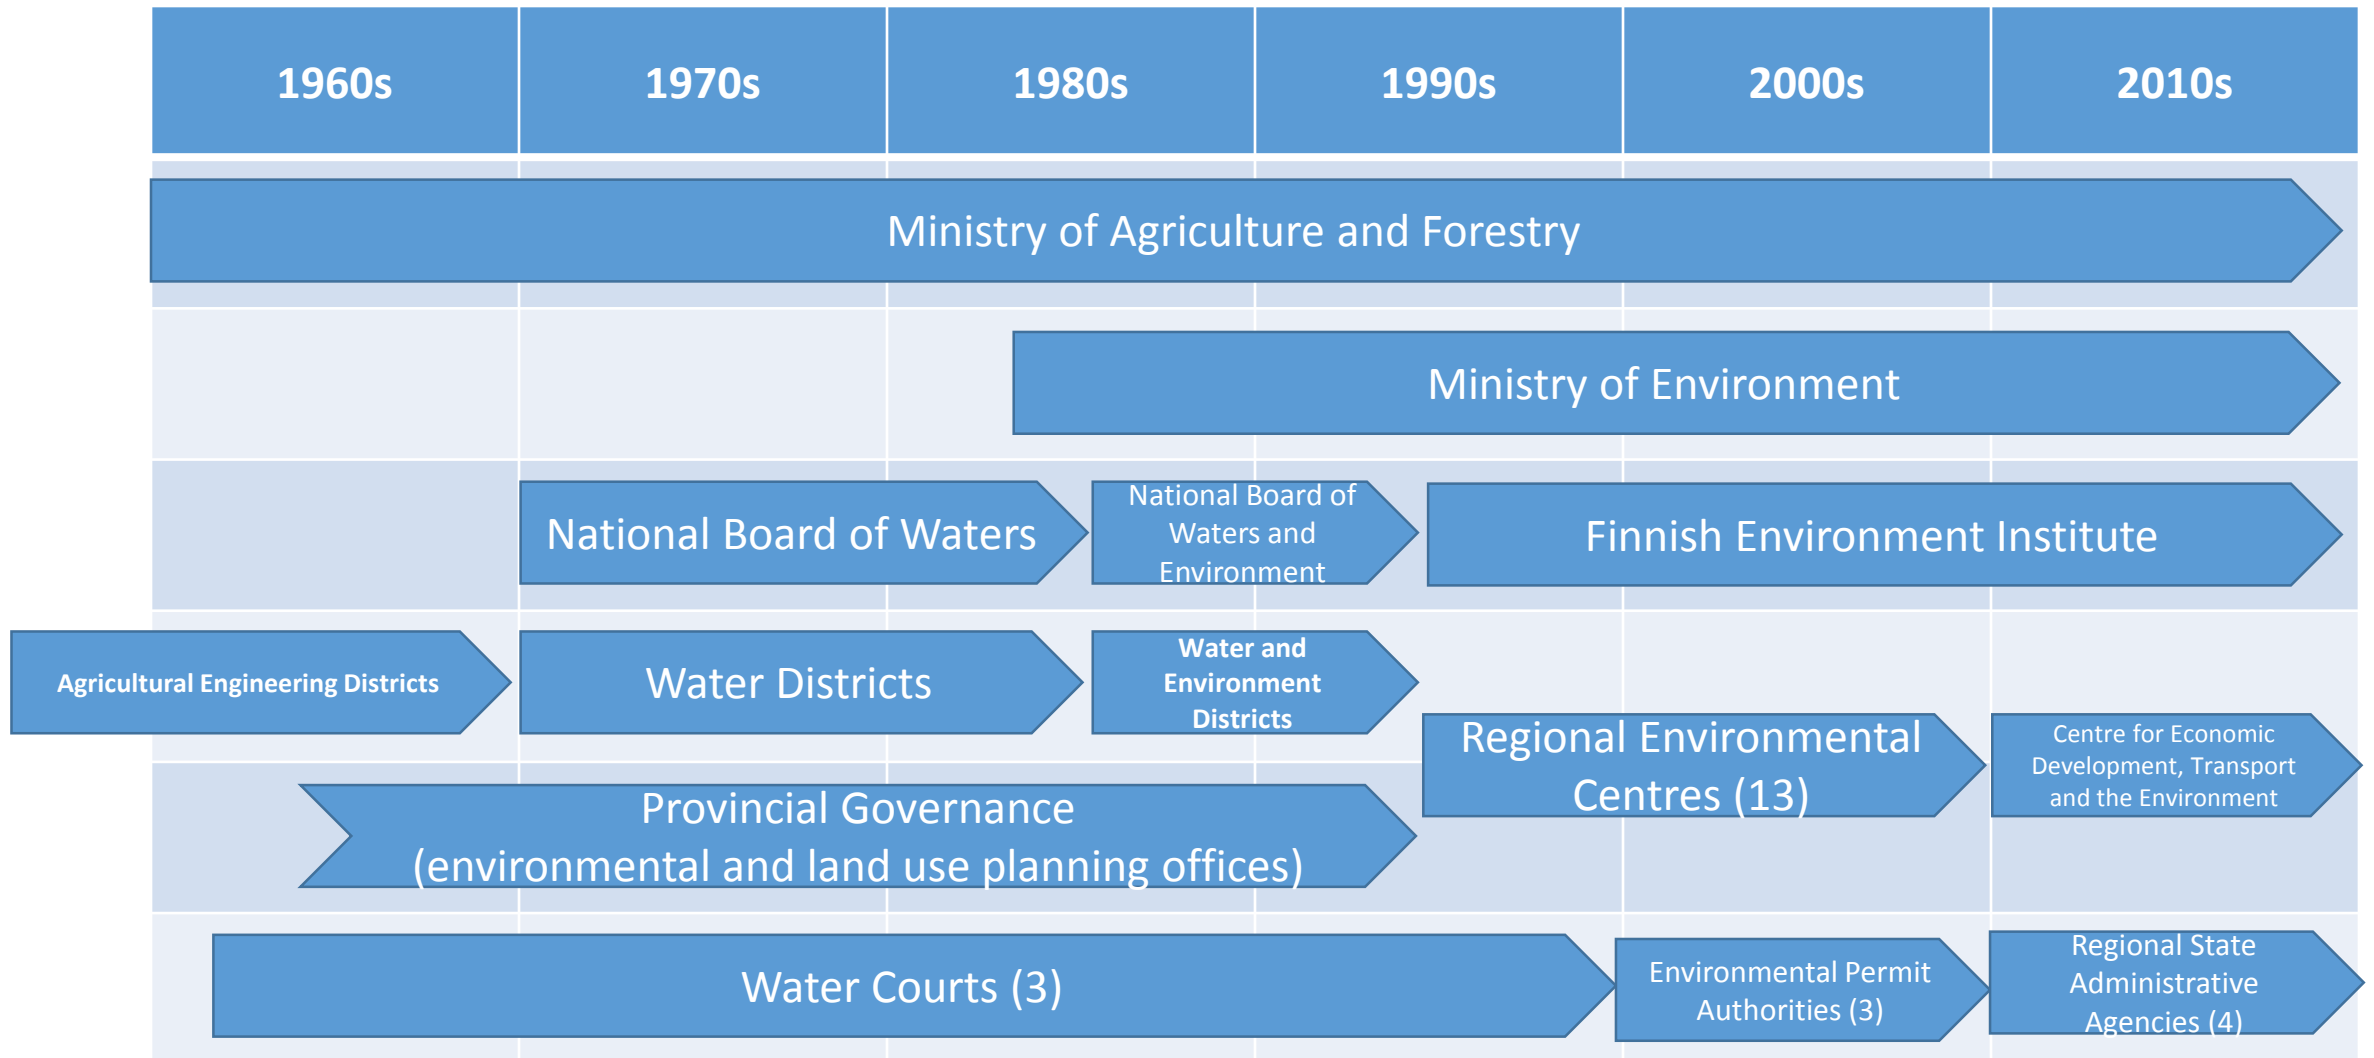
| 1960s | 1970s | 1980s | 1990s | 2000s | 2010s |
|---|---|---|---|---|---|

Ministry of Agriculture and Forestry

Ministry of Environment

National Board of Waters

National Board of Waters and Environment

Finnish Environment Institute

Agricultural Engineering Districts

Water Districts

Water and Environment Districts

Regional Environmental Centres (13)

Centre for Economic Development, Transport and the Environment

Provincial Governance (environmental and land use planning offices)

Water Courts (3)

Environmental Permit Authorities (3)

Regional State Administrative Agencies (4)